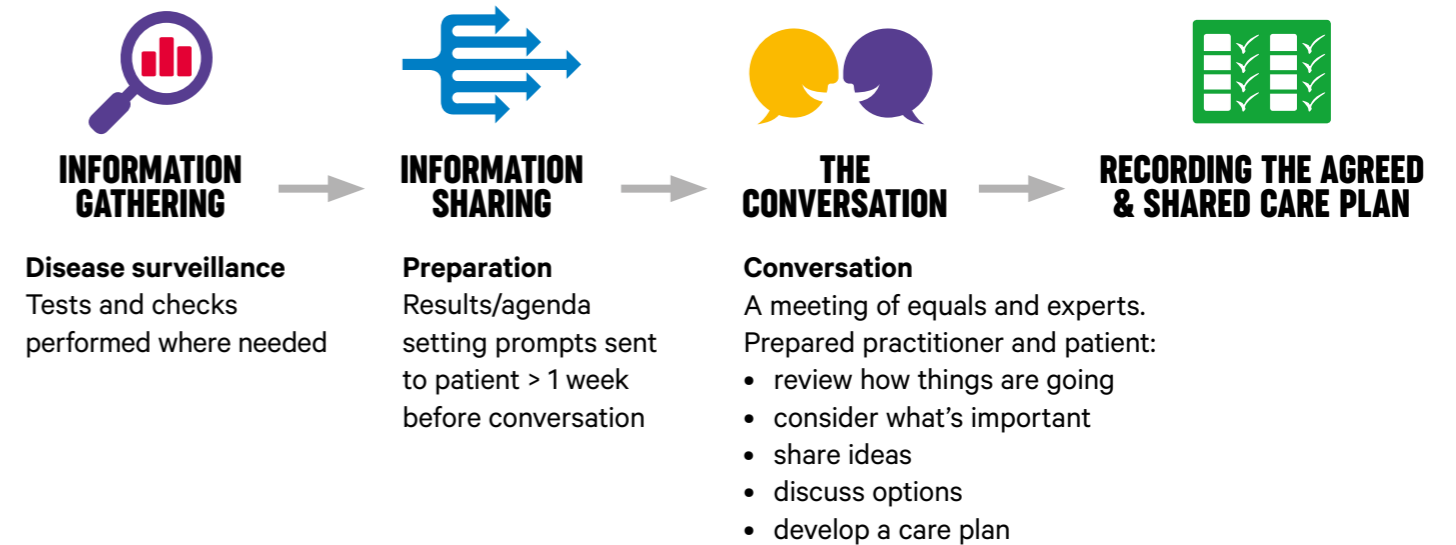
INFORMATION GATHERING

INFORMATION SHARING

THE CONVERSATION

RECORDING THE AGREED & SHARED CARE PLAN

**Disease surveillance**
Tests and checks performed where needed

**Preparation**
Results/agenda setting prompts sent to patient > 1 week before conversation

**Conversation**
A meeting of equals and experts. Prepared practitioner and patient:
- review how things are going
- consider what's important
- share ideas
- discuss options
- develop a care plan